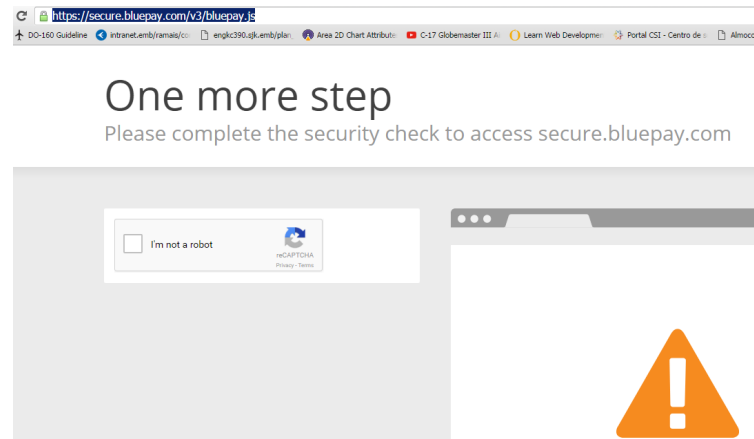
https://secure.bluepay.com/v3/bluepay.js

DO-160 Guideline | intranet.emb/ramais/co | engkc390.sjk.emb/plan | Area 2D Chart Attribute | C-17 Globemaster III A | Learn Web Developmen | Portal CSI - Centro de s | Almoco

One more step

Please complete the security check to access secure.bluepay.com

I'm not a robot

reCAPTCHA
Privacy - Terms

!